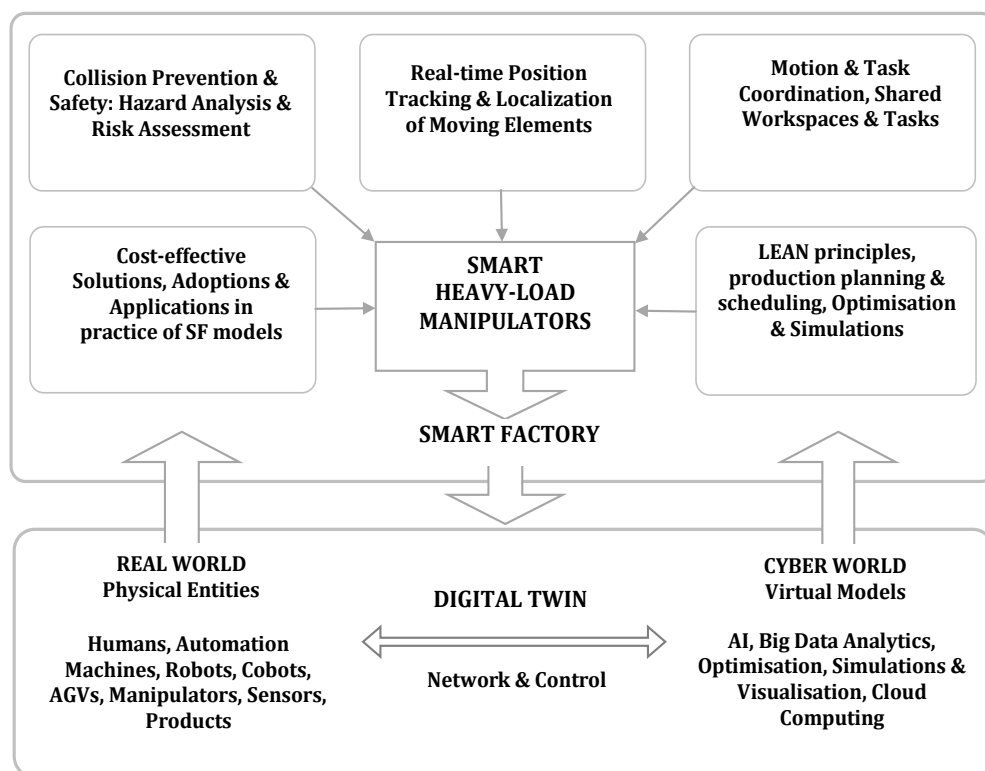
Collision Prevention & Safety: Hazard Analysis & Risk Assessment

Real-time Position Tracking & Localization of Moving Elements

Motion & Task Coordination, Shared Workspaces & Tasks

Cost-effective Solutions, Adoptions & Applications in practice of SF models

SMART HEAVY-LOAD MANIPULATORS

LEAN principles, production planning & scheduling, Optimisation & Simulations

SMART FACTORY

REAL WORLD
Physical Entities

Humans, Automation Machines, Robots, Cobots, AGVs, Manipulators, Sensors, Products

DIGITAL TWIN

Network & Control

CYBER WORLD
Virtual Models

AI, Big Data Analytics, Optimisation, Simulations & Visualisation, Cloud Computing